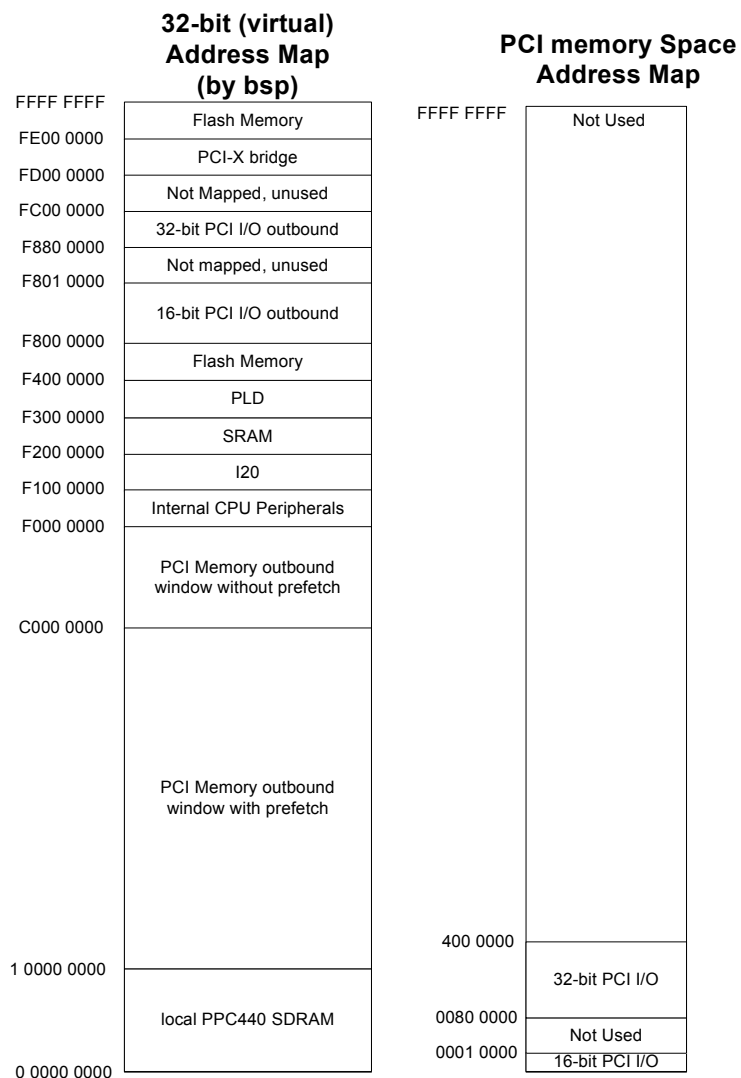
32-bit (virtual)
Address Map
(by bsp)

FFFF FFFF
Flash Memory
FE00 0000
PCI-X bridge
FD00 0000
Not Mapped, unused
FC00 0000
32-bit PCI I/O outbound
F880 0000
Not mapped, unused
F801 0000
16-bit PCI I/O outbound
F800 0000
Flash Memory
F400 0000
PLD
F300 0000
SRAM
F200 0000
I20
F100 0000
Internal CPU Peripherals
F000 0000
PCI Memory outbound window without prefetch
C000 0000
PCI Memory outbound window with prefetch
1 0000 0000
local PPC440 SDRAM
0 0000 0000

PCI memory Space
Address Map

FFFF FFFF
Not Used
400 0000
32-bit PCI I/O
0080 0000
Not Used
0001 0000
16-bit PCI I/O